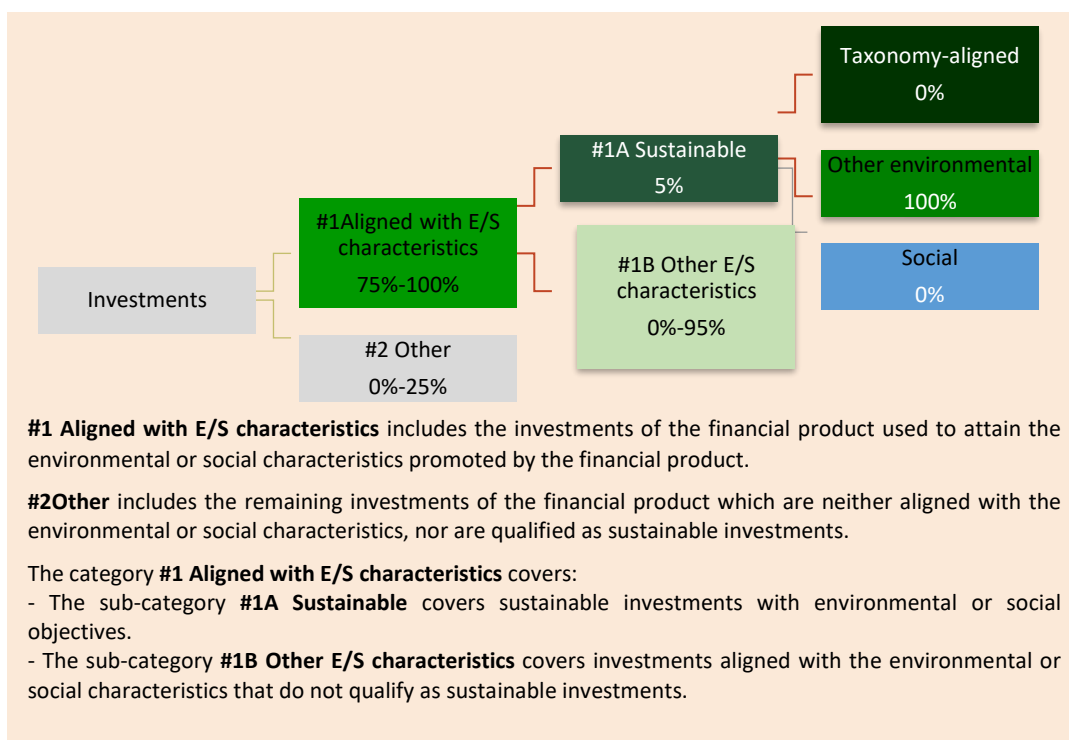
Taxonomy-aligned
0%

#1A Sustainable
5%

Other environmental
100%

#1Aligned with E/S characteristics
75%-100%

Social
0%

#1B Other E/S characteristics
0%-95%

Investments

#2 Other
0%-25%

**#1 Aligned with E/S characteristics** includes the investments of the financial product used to attain the environmental or social characteristics promoted by the financial product.

**#2Other** includes the remaining investments of the financial product which are neither aligned with the environmental or social characteristics, nor are qualified as sustainable investments.

The category **#1 Aligned with E/S characteristics** covers:
- The sub-category **#1A Sustainable** covers sustainable investments with environmental or social objectives.
- The sub-category **#1B Other E/S characteristics** covers investments aligned with the environmental or social characteristics that do not qualify as sustainable investments.